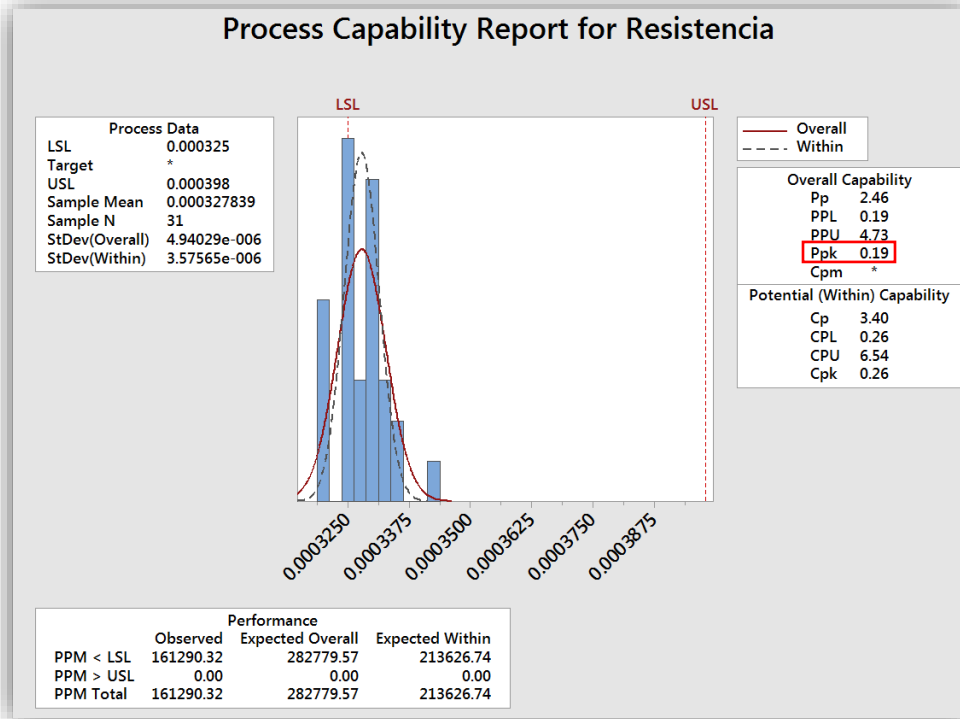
Process Capability Report for Resistencia

Process Data

| | |
|---|---|
| LSL | 0.000325 |
| Target | * |
| USL | 0.000398 |
| Sample Mean | 0.000327839 |
| Sample N | 31 |
| StDev(Overall) | 4.94029e-006 |
| StDev(Within) | 3.57565e-006 |

LSL
USL

0.0003250
0.0003375
0.0003500
0.0003625
0.0003750
0.0003875

Overall
Within

Overall Capability

| | |
|---|---|
| Pp | 2.46 |
| PPL | 0.19 |
| PPU | 4.73 |
| Ppk | 0.19 |
| Cpm | * |

Potential (Within) Capability

| | |
|---|---|
| Cp | 3.40 |
| CPL | 0.26 |
| CPU | 6.54 |
| Cpk | 0.26 |

Performance

| | Observed | Expected Overall | Expected Within |
|---|---|---|---|
| PPM < LSL | 161290.32 | 282779.57 | 213626.74 |
| PPM > USL | 0.00 | 0.00 | 0.00 |
| PPM Total | 161290.32 | 282779.57 | 213626.74 |